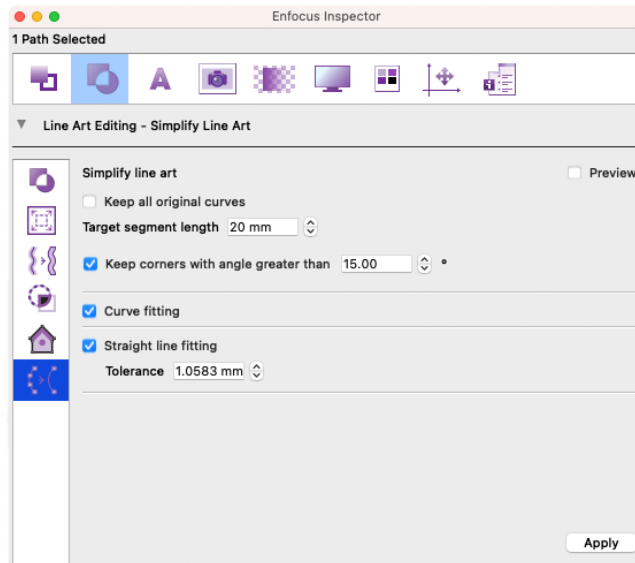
Enfocus Inspector

1 Path Selected

Line Art Editing - Simplify Line Art

Simplify line art

Preview

Keep all original curves

Target segment length 20 mm

Keep corners with angle greater than 15.00 °

Curve fitting

Straight line fitting

Tolerance 1.0583 mm

Apply